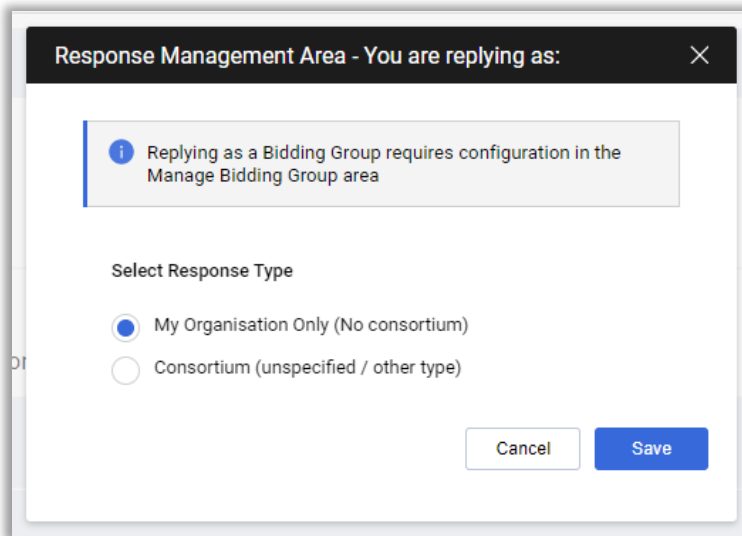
Response Management Area - You are replying as:

×

i Replying as a Bidding Group requires configuration in the Manage Bidding Group area

Select Response Type

My Organisation Only (No consortium)

Consortium (unspecified / other type)

Cancel

Save